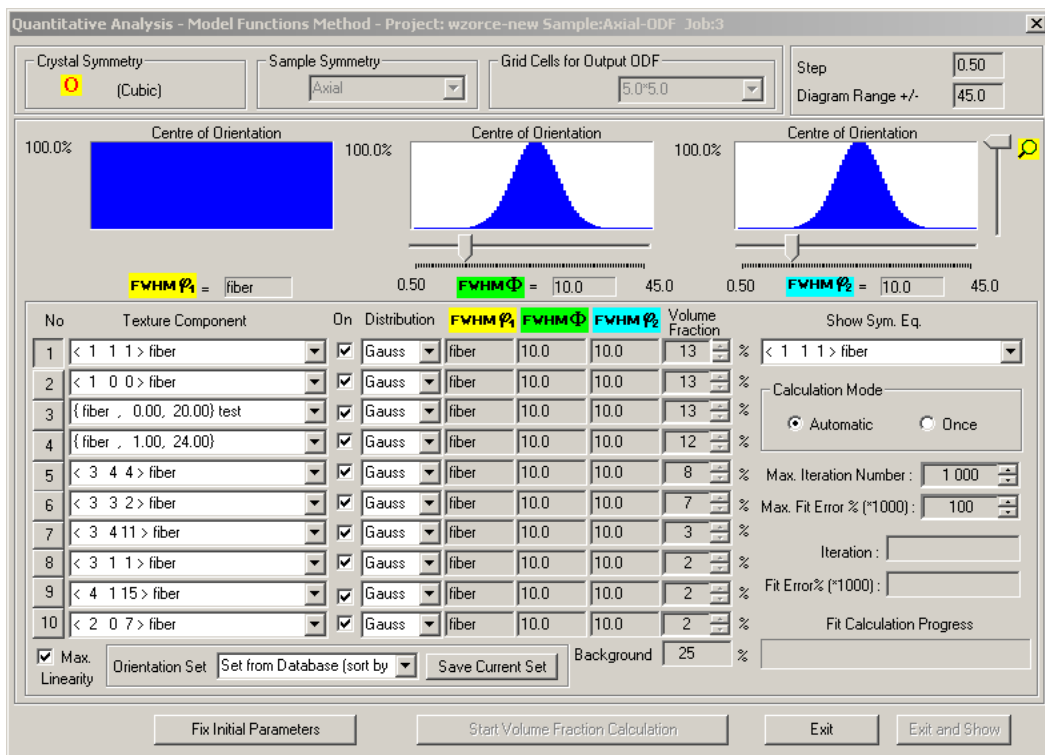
Quantitative Analysis - Model Functions Method - Project: wzorce-new Sample:Axial-ODF Job:3

Crystal Symmetry
O (Cubic)

Sample Symmetry
Axial

Grid Cells for Output ODF
5.0*5.0

Step 0.50
Diagram Range +/- 45.0

Centre of Orientation
100.0%
FWHM $\varphi_1$ = fiber

Centre of Orientation
100.0%
0.50 FWHM $\Phi$ = 10.0 45.0

Centre of Orientation
100.0%
0.50 FWHM $\varphi_2$ = 10.0 45.0

| No | Texture Component | On | Distribution | FWHM $\varphi_1$ | FWHM $\Phi$ | FWHM $\varphi_2$ | Volume Fraction | |
|---|---|---|---|---|---|---|---|---|
| 1 | < 1 1 1 > fiber | ☑ | Gauss | fiber | 10.0 | 10.0 | 13 | % |
| 2 | < 1 0 0 > fiber | ☑ | Gauss | fiber | 10.0 | 10.0 | 13 | % |
| 3 | { fiber , 0.00, 20.00} test | ☑ | Gauss | fiber | 10.0 | 10.0 | 13 | % |
| 4 | { fiber , 1.00, 24.00} | ☑ | Gauss | fiber | 10.0 | 10.0 | 12 | % |
| 5 | < 3 4 4 > fiber | ☑ | Gauss | fiber | 10.0 | 10.0 | 8 | % |
| 6 | < 3 3 2 > fiber | ☑ | Gauss | fiber | 10.0 | 10.0 | 7 | % |
| 7 | < 3 4 11 > fiber | ☑ | Gauss | fiber | 10.0 | 10.0 | 3 | % |
| 8 | < 3 1 1 > fiber | ☑ | Gauss | fiber | 10.0 | 10.0 | 2 | % |
| 9 | < 4 1 15 > fiber | ☑ | Gauss | fiber | 10.0 | 10.0 | 2 | % |
| 10 | < 2 0 7 > fiber | ☑ | Gauss | fiber | 10.0 | 10.0 | 2 | % |

Show Sym. Eq.
< 1 1 1 > fiber

Calculation Mode
Automatic Once

Max. Iteration Number : 1 000
Max. Fit Error % (*1000) : 100
Iteration :
Fit Error% (*1000) :
Fit Calculation Progress

☑ Max. Linearity
Orientation Set Set from Database (sort by
Save Current Set
Background 25 %

Fix Initial Parameters
Start Volume Fraction Calculation
Exit
Exit and Show